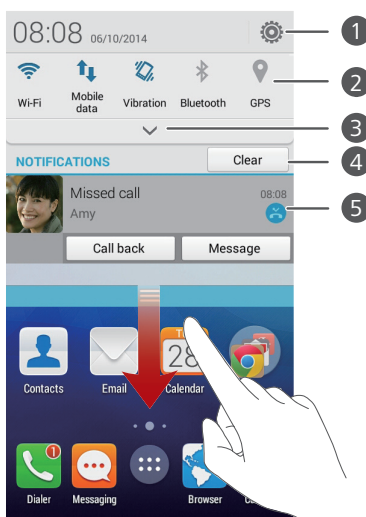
08:08 06/10/2014

1

Wi-Fi

Mobile data

Vibration

Bluetooth

GPS

2

3

NOTIFICATIONS

Clear

4

Missed call

Amy

08:08

5

Call back

Message

Contacts

Email

28

Calendar

Dialer

1

Messaging

Browser